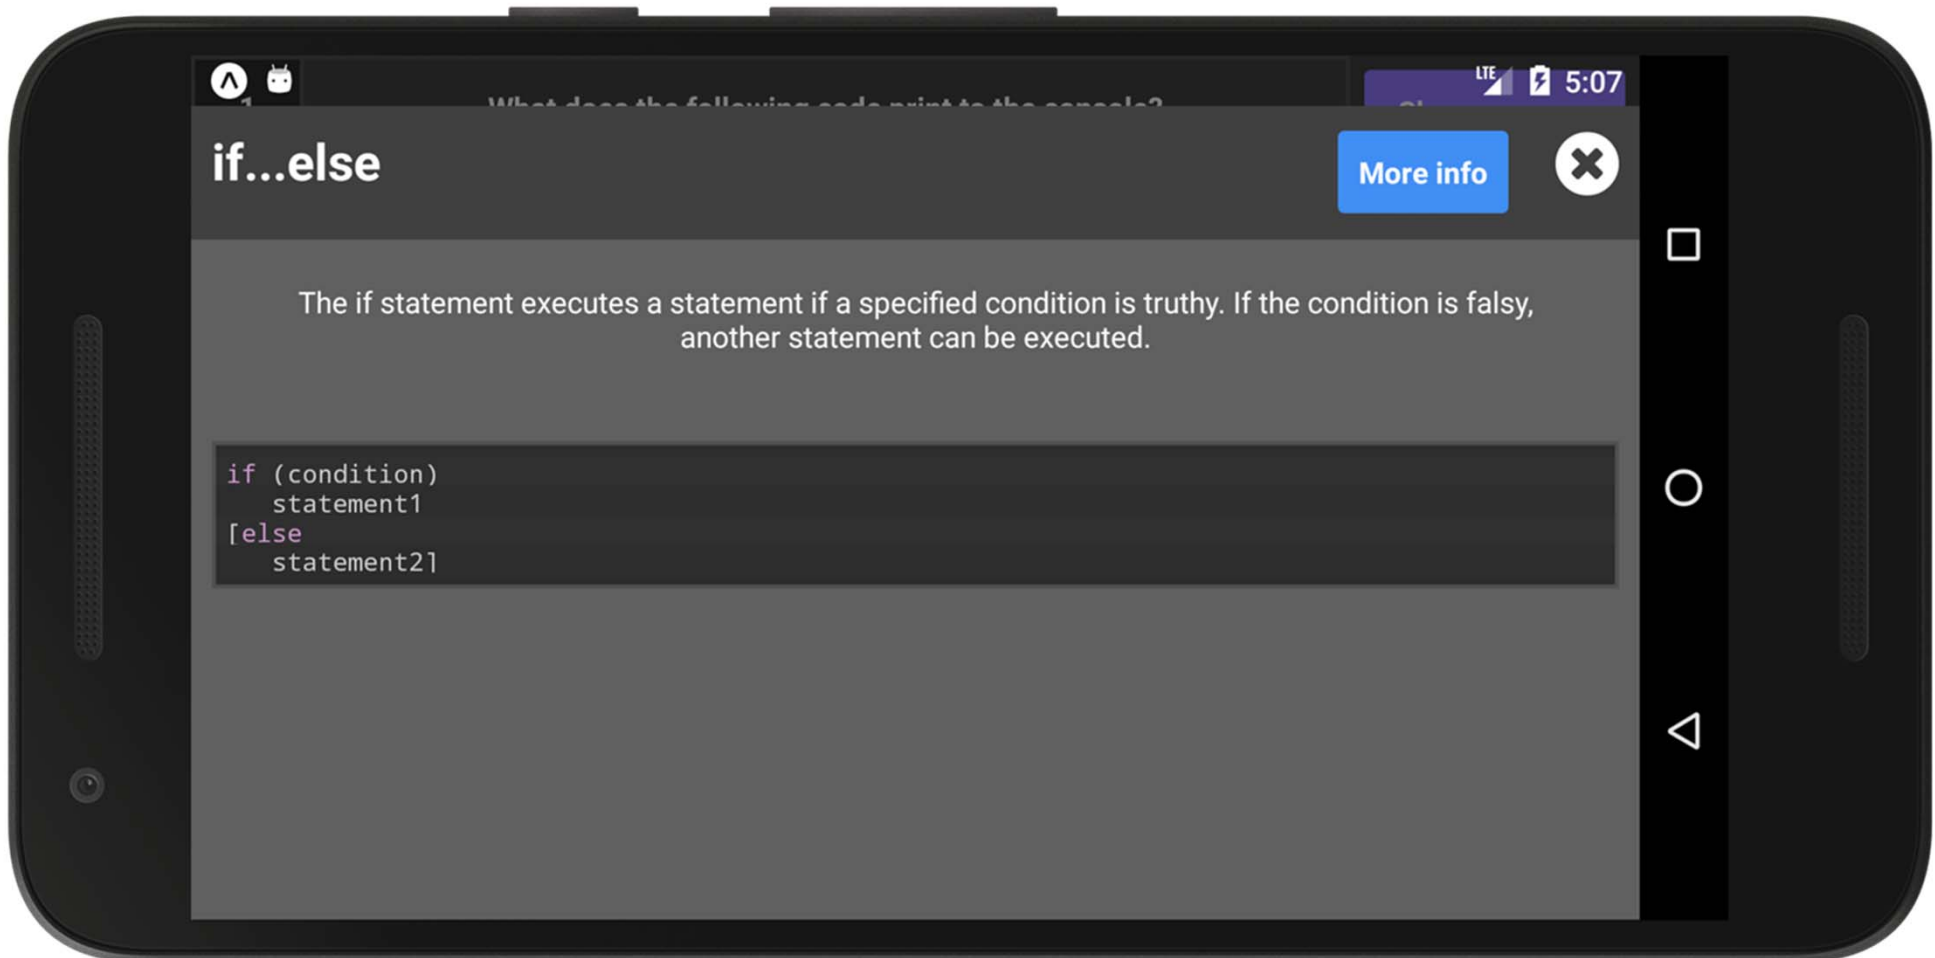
LTE 5:07

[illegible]

if...else

More info

The if statement executes a statement if a specified condition is truthy. If the condition is falsy, another statement can be executed.

```
if (condition)
   statement1
[else
   statement2]
```